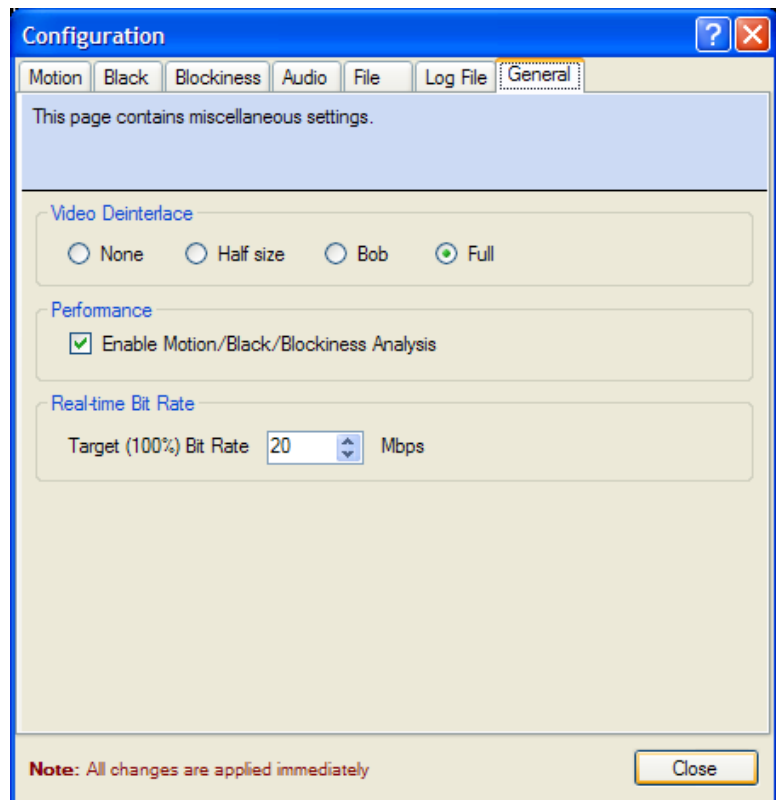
Configuration

Motion | Black | Blockiness | Audio | File | Log File | General

This page contains miscellaneous settings.

Video Deinterlace

None  Half size  Bob  Full

Performance

Enable Motion/Black/Blockiness Analysis

Real-time Bit Rate

Target (100%) Bit Rate 20 Mbps

Note: All changes are applied immediately

Close